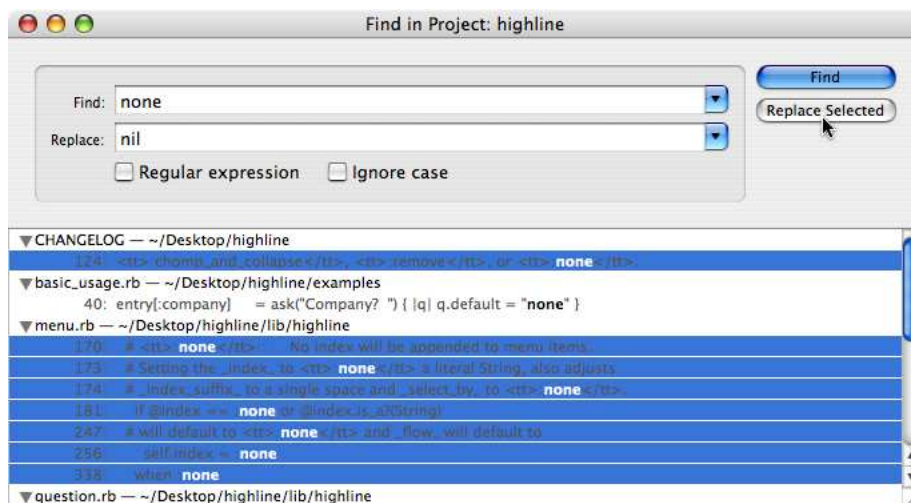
Find in Project: highline

Find: none

Replace: nil

Regular expression

Ignore case

Find

Replace Selected

CHANGELOG — ~/Desktop/highline

124: <tt>:chomp_and_collapse</tt>, <tt>:remove</tt>, or <tt>none</tt>.

basic_usage.rb — ~/Desktop/highline/examples

40: entry[:company] = ask("Company? ") { |q| q.default = "none" }

menu.rb — ~/Desktop/highline/lib/highline

170: # <tt>:none</tt> No index will be appended to menu items.

173: # Setting the _index_ to <tt>:none</tt> a literal String, also adjusts

174: # _index_suffix_ to a single space and _select_by_ to <tt>:none</tt>.

181: if @index == :none or @index.is_a?(String)

247: # will default to <tt>:none</tt> and _flow_ will default to

256: self.index = :none

338: when :none

question.rb — ~/Desktop/highline/lib/highline